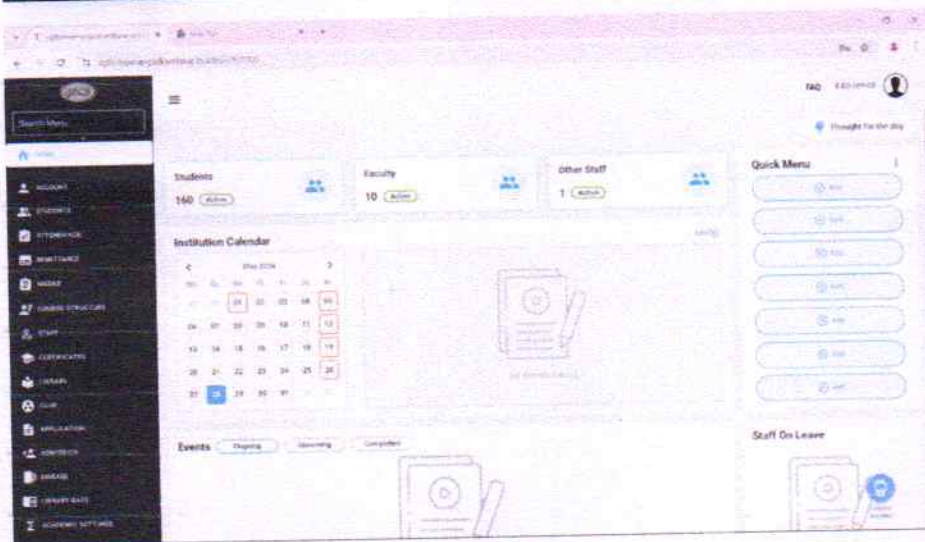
Search Menu

HOME
ACCOUNT
STUDENTS
ATTENDANCE
REMITTANCE
MARKS
COURSE STRUCTURE
STAFF
CERTIFICATES
LIBRARY
CLUB
APPLICATION
ADMISSION
MESSAGE
LIBRARY GATE
ACADEMIC SETTINGS

FAQ

Thought for the day

Students
160 Active

Faculty
10 Active

Other Staff
1 Active

Quick Menu

Institution Calendar

May 2024

Events Ongoing Upcoming Completed

Staff On Leave